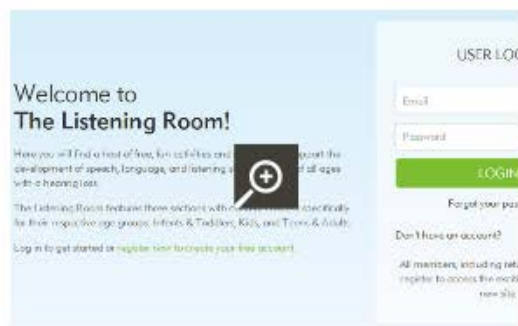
Welcome to
The Listening Room!

Here you will find a host of free, fun activities and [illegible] support the development of speech, language, and listening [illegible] of all ages with a hearing loss.

The Listening Room features three sections with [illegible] specifically for their respective age groups: Infants & Toddler, Kids, and Teens & Adult.

Log in to get started or register now for/create your free account.

USER LO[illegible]

Email

Password

LOGIN

Forgot your pa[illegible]

Don't have an account?

All members, including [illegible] register to access the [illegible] new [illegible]